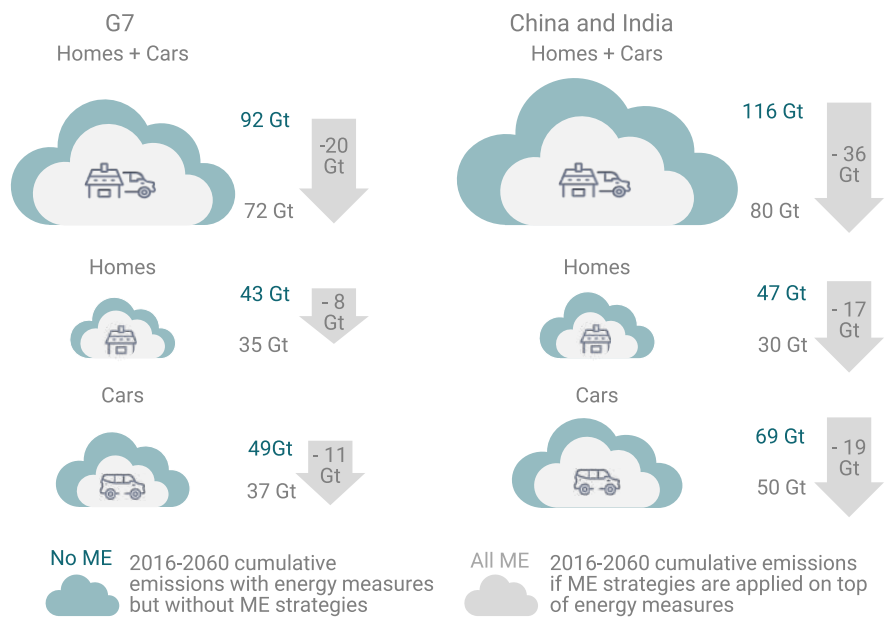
G7
Homes + Cars

92 Gt

-20 Gt

72 Gt

Homes

43 Gt

- 8 Gt

35 Gt

Cars

49Gt

- 11 Gt

37 Gt

China and India
Homes + Cars

116 Gt

- 36 Gt

80 Gt

Homes

47 Gt

- 17 Gt

30 Gt

Cars

69 Gt

- 19 Gt

50 Gt

No ME 2016-2060 cumulative emissions with energy measures but without ME strategies

All ME 2016-2060 cumulative emissions if ME strategies are applied on top of energy measures